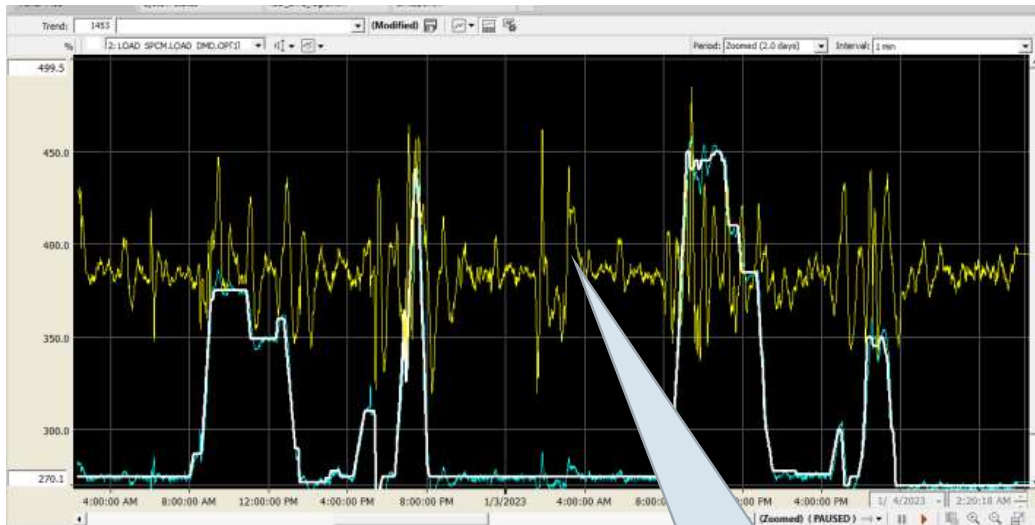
Trend: 1453 (Modified)

% 2: LOAD_SPCM.LOAD_DMD.OPT[ Period: Zoomed (2.0 days) Interval: 1 min

499.5

450.0

400.0

350.0

300.0

270.1

4:00:00 AM 8:00:00 AM 12:00:00 PM 4:00:00 PM 8:00:00 PM 1/3/2023 4:00:00 AM 8:00 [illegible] :00 PM 4:00:00 PM 1/ 4/2023 2:20:18 AM

(Zoomed) ( PAUSED )